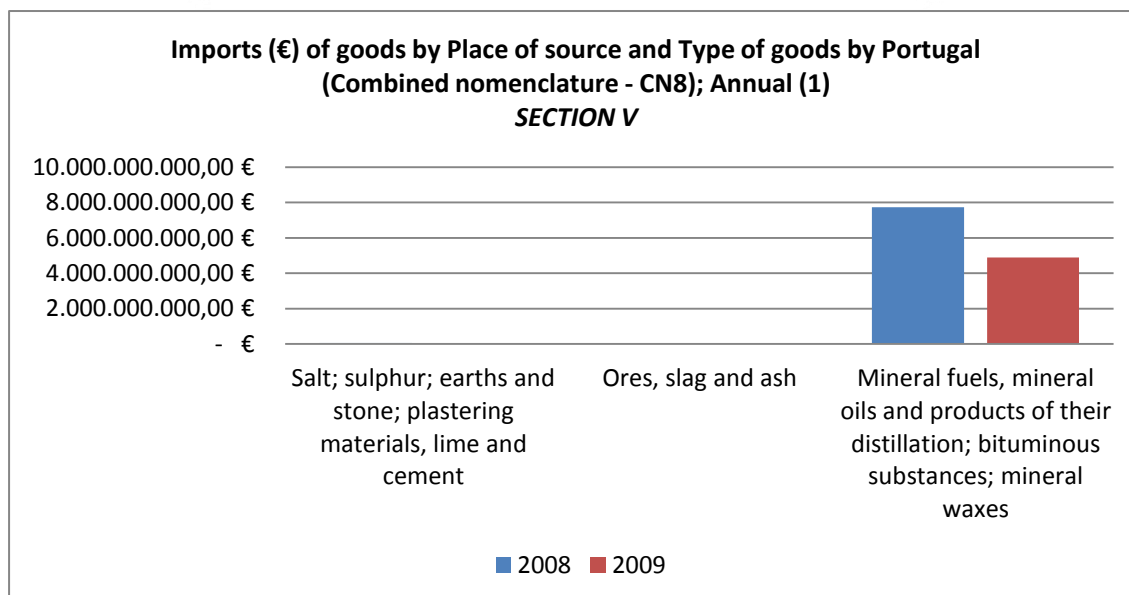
Imports (€) of goods by Place of source and Type of goods by Portugal (Combined nomenclature - CN8); Annual (1)
SECTION V

10.000.000.000,00 €
8.000.000.000,00 €
6.000.000.000,00 €
4.000.000.000,00 €
2.000.000.000,00 €
- €

Salt; sulphur; earths and stone; plastering materials, lime and cement

Ores, slag and ash

Mineral fuels, mineral oils and products of their distillation; bituminous substances; mineral waxes

2008 2009